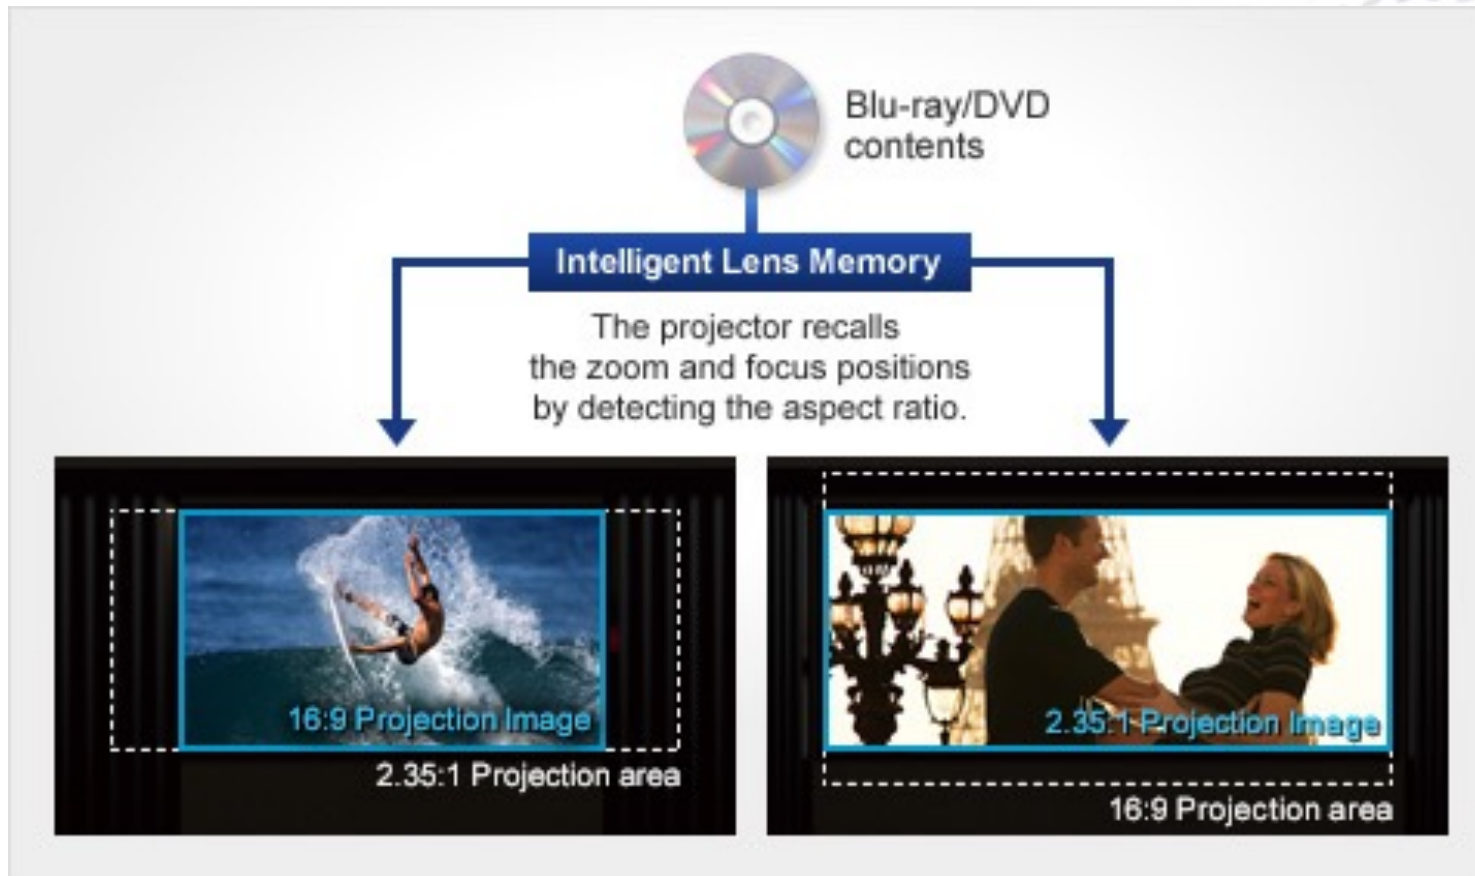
Blu-ray/DVD contents

Intelligent Lens Memory

The projector recalls the zoom and focus positions by detecting the aspect ratio.

16:9 Projection Image

2.35:1 Projection area

2.35:1 Projection Image

16:9 Projection area